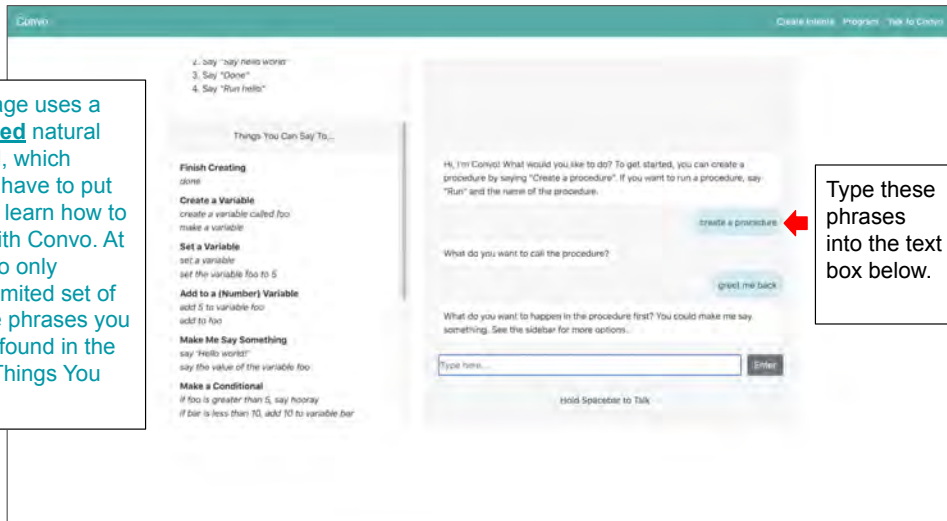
Convo

Create Intents Program Talk to Convo

2. Say "Say hello world"
3. Say "Done"
4. Say "Run hello"

Things You Can Say To...

Finish Creating
done

Create a Variable
create a variable called foo
make a variable

Set a Variable
set a variable
set the variable foo to 5

Add to a (Number) Variable
add 5 to variable foo
add to foo

Make Me Say Something
say "Hello world!"
say the value of the variable foo

Make a Conditional
if foo is greater than 5, say hooray
if bar is less than 10, add 10 to variable bar

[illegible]ge uses a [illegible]ed natural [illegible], which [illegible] have to put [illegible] learn how to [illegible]ith Convo. At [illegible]o only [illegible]mited set of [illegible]e phrases you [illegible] found in the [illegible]Things You

Hi, I'm Convo! What would you like to do? To get started, you can create a procedure by saying "Create a procedure". If you want to run a procedure, say "Run" and the name of the procedure.

create a procedure

What do you want to call the procedure?

greet me back

What do you want to happen in the procedure first? You could make me say something. See the sidebar for more options.

Type here...

Enter

Hold Spacebar to Talk

Type these phrases into the text box below.